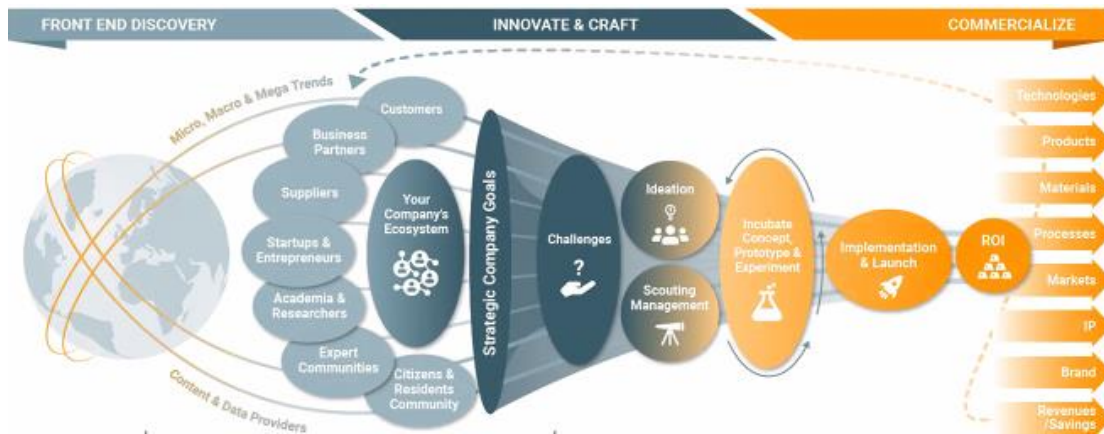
FRONT END DISCOVERY

INNOVATE & CRAFT

COMMERCIALIZE

Micro, Macro & Mega Trends

Customers

Business Partners

Suppliers

Startups & Entrepreneurs

Academia & Researchers

Expert Communities

Citizens & Residents Community

Your Company's Ecosystem

Strategic Company Goals

Challenges

?

Ideation

Scouting Management

Incubate Concept, Prototype & Experiment

Implementation & Launch

ROI

Technologies

Products

Materials

Processes

Markets

IP

Brand

Revenues /Savings

Content & Data Providers